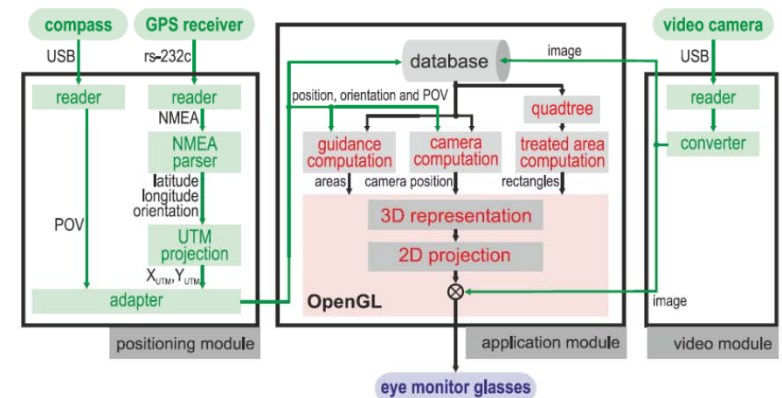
compass

GPS receiver

video camera

USB

rs-232c

USB

database

image

reader

reader

NMEA

NMEA parser

latitude
longitude
orientation

POV

UTM projection

$X_{UTM}, Y_{UTM}$

adapter

positioning module

position, orientation and POV

quadtree

guidance computation

camera computation

treated area computation

areas

camera position

rectangles

3D representation

2D projection

OpenGL

application module

reader

converter

image

video module

eye monitor glasses